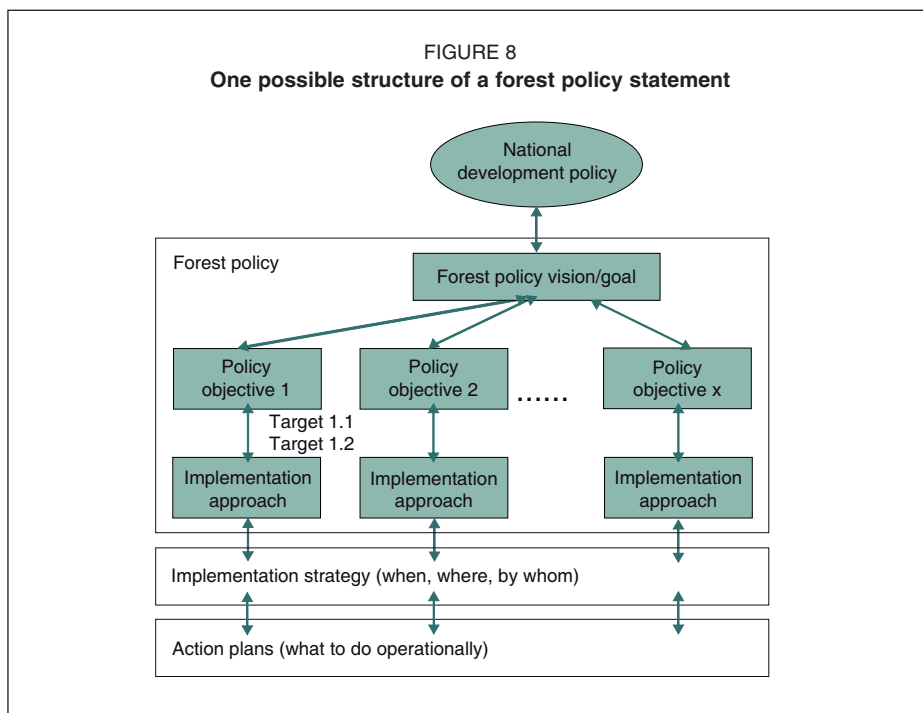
FIGURE 8
**One possible structure of a forest policy statement**

National development policy

Forest policy

Forest policy vision/goal

Policy objective 1

Policy objective 2

……

Policy objective x

Target 1.1
Target 1.2

Implementation approach

Implementation approach

Implementation approach

Implementation strategy (when, where, by whom)

Action plans (what to do operationally)